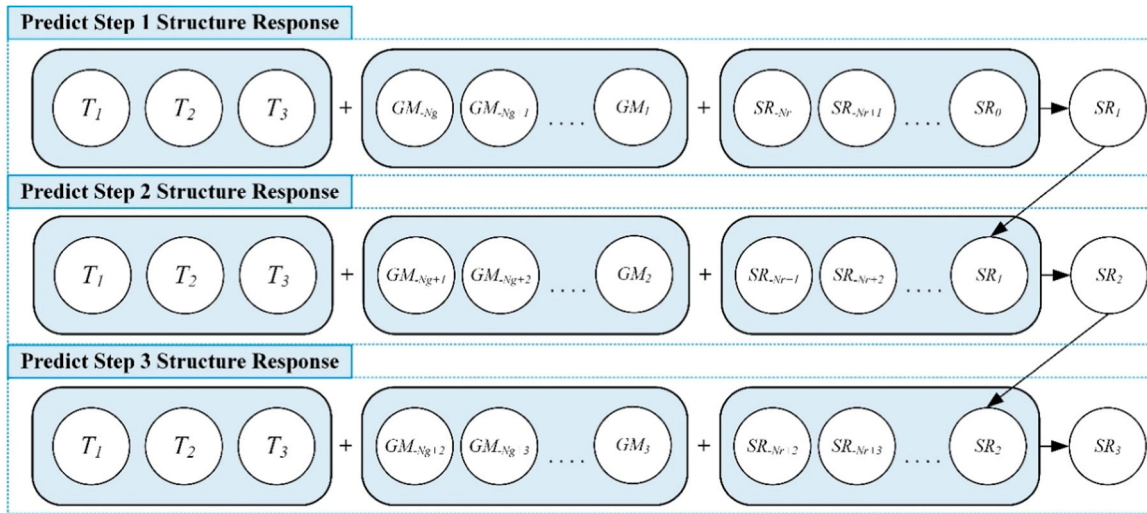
Predict Step 1 Structure Response

$T_1$ $T_2$ $T_3$ + $GM_{-Ng}$ $GM_{-Ng+1}$ .... $GM_1$ + $SR_{-Nr}$ $SR_{-Nr+1}$ .... $SR_0$ $SR_1$

Predict Step 2 Structure Response

$T_1$ $T_2$ $T_3$ + $GM_{-Ng+1}$ $GM_{-Ng+2}$ .... $GM_2$ + $SR_{-Nr-1}$ $SR_{-Nr+2}$ .... $SR_1$ $SR_2$

Predict Step 3 Structure Response

$T_1$ $T_2$ $T_3$ + $GM_{-Ng+2}$ $GM_{-Ng+3}$ .... $GM_3$ + $SR_{-Nr+2}$ $SR_{-Nr+3}$ .... $SR_2$ $SR_3$